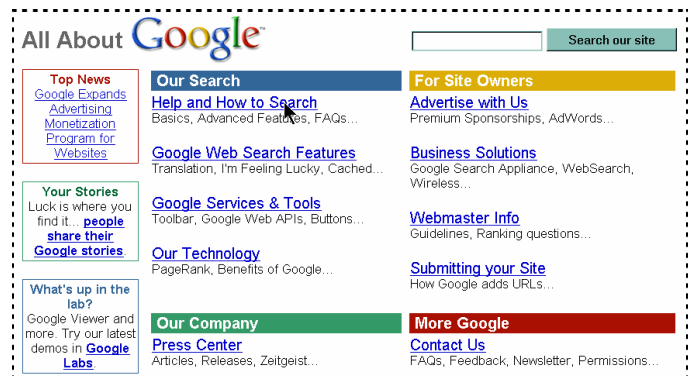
All About Google™

Search our site

Top News
Google Expands Advertising Monetization Program for Websites

Your Stories
Luck is where you find it... people share their Google stories

What's up in the lab?
Google Viewer and more. Try our latest demos in Google Labs

Our Search

Help and How to Search
Basics, Advanced Features, FAQs...

Google Web Search Features
Translation, I'm Feeling Lucky, Cached...

Google Services & Tools
Toolbar, Google Web APIs, Buttons...

Our Technology
PageRank, Benefits of Google...

For Site Owners

Advertise with Us
Premium Sponsorships, AdWords...

Business Solutions
Google Search Appliance, WebSearch, Wireless...

Webmaster Info
Guidelines, Ranking questions...

Submitting your Site
How Google adds URLs...

Our Company

Press Center
Articles, Releases, Zeitgeist...

More Google

Contact Us
FAQs, Feedback, Newsletter, Permissions...